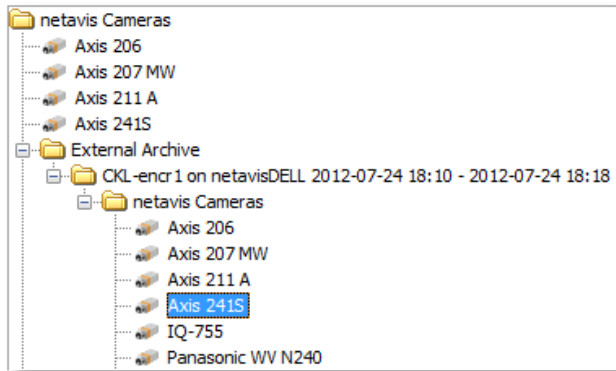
netavis Cameras
Axis 206
Axis 207 MW
Axis 211 A
Axis 241S
External Archive
CKL-encr1 on netavisDELL 2012-07-24 18:10 - 2012-07-24 18:18
netavis Cameras
Axis 206
Axis 207 MW
Axis 211 A
Axis 241S
IQ-755
Panasonic WV N240